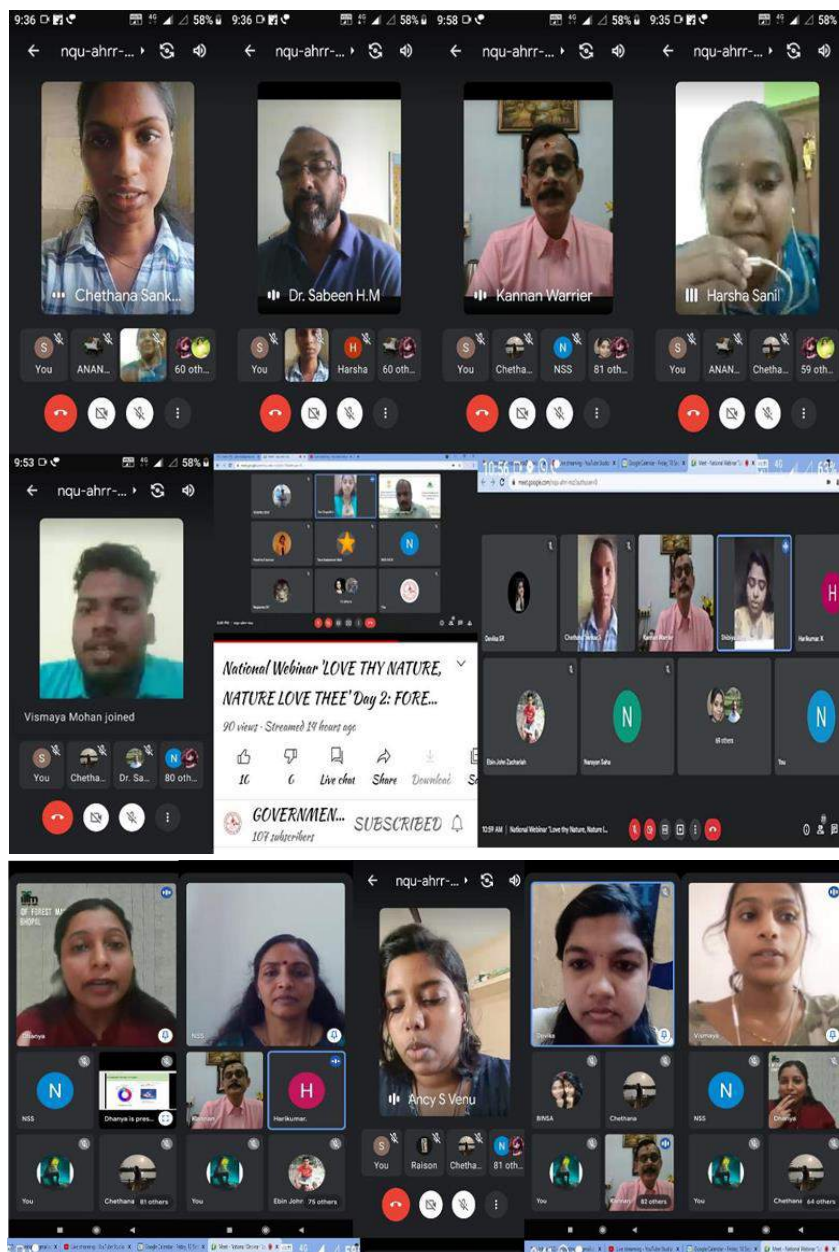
9:36 58%
← nqu-ahrr-...
Chethana Sank...
S You
ANAN...
60 oth...

9:36 58%
← nqu-ahrr-...
Dr. Sabeen H.M
S You
H Harsha
60 oth...

9:58 58%
← nqu-ahrr-...
Kannan Warrier
S You
Chetha...
N NSS
81 oth...

9:35 58%
← nqu-ahrr-...
Harsha Sanil
S You
ANAN...
Chetha...
59 oth...

9:53 58%
← nqu-ahrr-...
Vismaya Mohan joined
S You
Chetha...
Dr. Sa...
N 80 oth...

National Webinar 'LOVE THY NATURE, NATURE LOVE THEE' Day 2: FORE...
90 views · Streamed 19 hours ago
10 0 Live chat Share Download
GOVERNMEN...
107 subscribers
SUBSCRIBED

10:56
meet.google.com/nqu-ahrr-mzi
Devika SR
Chethana Venkat S
Kannan Warrier
Harikumar. K
Ebin John Zachariah
Narayan Saha
64 others
You
10:59 AM | National Webinar 'Love thy Nature, Nature l...

OF FOREST M
BHOPAL
Dhanya
NSS
N
Dhanya is pres...
Kannan
H
Harikumar.
You
Chethana 81 others
You
Ebin John 75 others

← nqu-ahrr-...
Ancy S Venu
S You
Raison
Chetha...
N 81 oth...

Devika
Vismaya
BINSA
Chethana
N
NSS
Dhanya
You
Kannan 82 others
You
Chethana 64 others